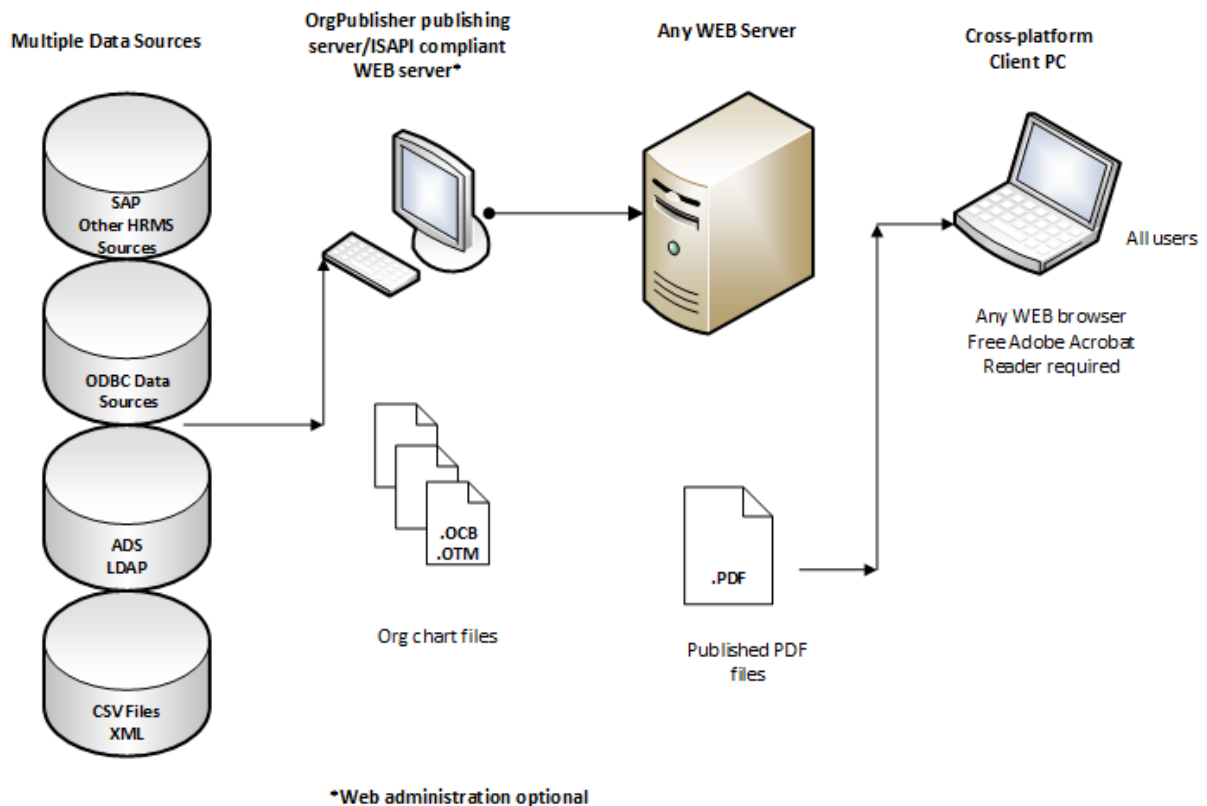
Multiple Data Sources

OrgPublisher publishing server/ISAPI compliant WEB server*

Any WEB Server

Cross-platform Client PC

SAP
Other HRMS Sources

ODBC Data Sources

ADS
LDAP

CSV Files
XML

.OCB
.OTM

Org chart files

.PDF

Published PDF files

All users

Any WEB browser
Free Adobe Acrobat Reader required

*Web administration optional